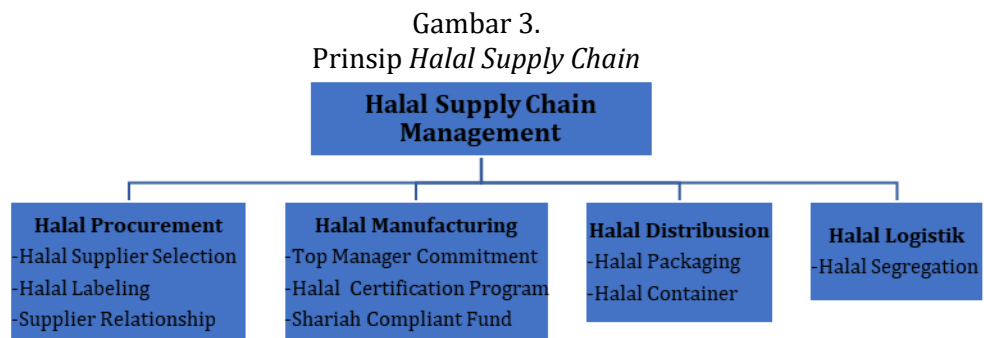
Gambar 3.
Prinsip *Halal Supply Chain*

Halal Supply Chain Management

Halal Procurement
-Halal Supplier Selection
-Halal Labeling
-Supplier Relationship

Halal Manufacturing
-Top Manager Commitment
-Halal Certification Program
-Shariah Compliant Fund

Halal Distribusion
-Halal Packaging
-Halal Container

Halal Logistik
-Halal Segregation